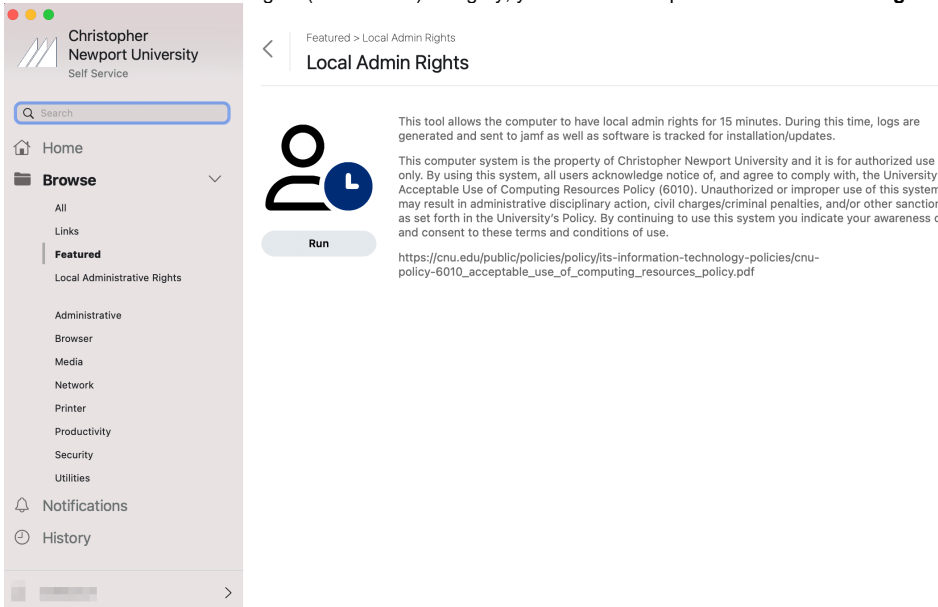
Christopher Newport University
Self Service

Search

Home

Browse

All
Links
Featured
Local Administrative Rights

Administrative
Browser
Media
Network
Printer
Productivity
Security
Utilities

Notifications

History

Featured > Local Admin Rights

Local Admin Rights

Run

This tool allows the computer to have local admin rights for 15 minutes. During this time, logs are generated and sent to jamf as well as software is tracked for installation/updates.

This computer system is the property of Christopher Newport University and it is for authorized use only. By using this system, all users acknowledge notice of, and agree to comply with, the University Acceptable Use of Computing Resources Policy (6010). Unauthorized or improper use of this system may result in administrative disciplinary action, civil charges/criminal penalties, and/or other sanctior as set forth in the University's Policy. By continuing to use this system you indicate your awareness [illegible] and consent to these terms and conditions of use.

https://cnu.edu/public/policies/policy/its-information-technology-policies/cnu-policy-6010_acceptable_use_of_computing_resources_policy.pdf